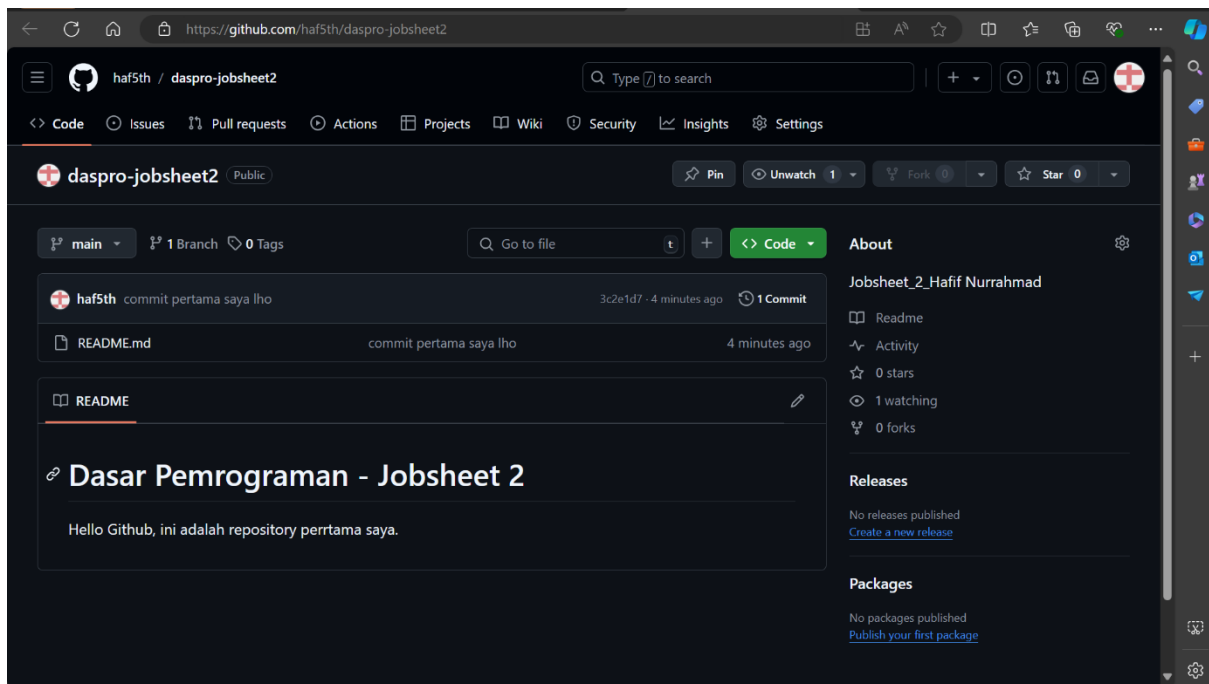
https://github.com/haf5th/daspro-jobsheet2

haf5th / daspro-jobsheet2

Type / to search

Code Issues Pull requests Actions Projects Wiki Security Insights Settings

daspro-jobsheet2 Public

Pin Unwatch 1 Fork 0 Star 0

main 1 Branch 0 Tags

Go to file t + Code

haf5th commit pertama saya lho 3c2e1d7 · 4 minutes ago 1 Commit

README.md commit pertama saya lho 4 minutes ago

README

# Dasar Pemrograman - Jobsheet 2

Hello Github, ini adalah repository perrtama saya.

About

Jobsheet_2_Hafif Nurrahmad

Readme

Activity

0 stars

1 watching

0 forks

Releases

No releases published
Create a new release

Packages

No packages published
Publish your first package